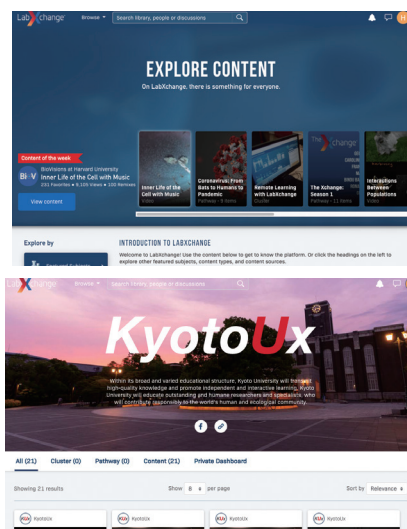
LabXchange Browse Search library, people or discussions

EXPLORE CONTENT

On LabXchange, there is something for everyone.

Content of the week

BioVisions at Harvard University

Inner Life of the Cell with Music

231 Favorites • 9,105 Views • 100 Remixes

View content

Inner Life of the Cell with Music
Video

Coronavirus: From Bats to Humans to Pandemic
Pathway • 9 items

Remote Learning with LabXchange
Cluster

The Xchange: Season 1
Pathway • 11 items

Interactions Between Populations
Video

Explore by

INTRODUCTION TO LABXCHANGE

Welcome to LabXchange! Use the content below to get to know the platform. Or click the headings on the left to explore other featured subjects, content types, and content sources.

LabXchange Browse Search library, people or discussions

KyotoUx

Within its broad and varied educational structure, Kyoto University will transmit high-quality knowledge and promote independent and interactive learning. Kyoto University will educate outstanding and humane researchers and specialists, who will contribute responsibly to the world's human and ecological community.

All (21) Cluster (0) Pathway (0) Content (21) Private Dashboard

Showing 21 results

Show 8 per page

Sort by Relevance

KyotoUx

KyotoUx

KyotoUx

KyotoUx